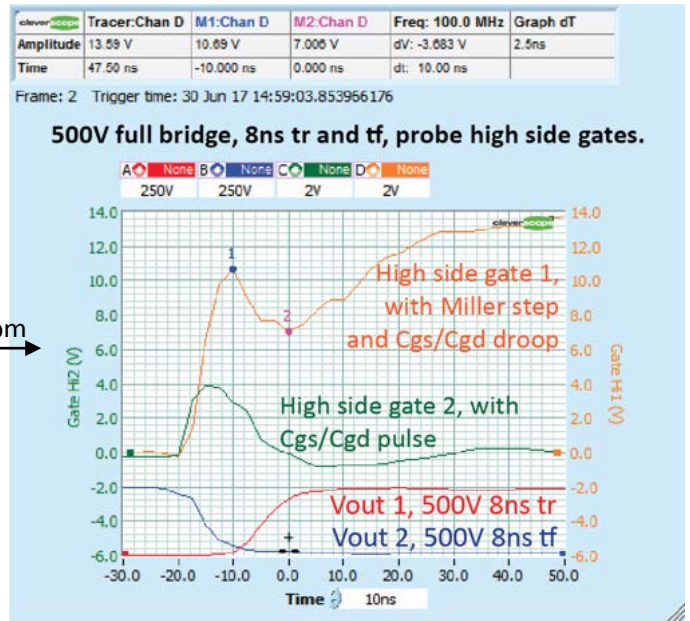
| cleverscope | Tracer:Chan D | M1:Chan D | M2:Chan D | Freq: 100.0 MHz | Graph dT |
|---|---|---|---|---|---|
| Amplitude | 13.59 V | 10.69 V | 7.006 V | dV: -3.683 V | 2.5ns |
| Time | 47.50 ns | -10.000 ns | 0.000 ns | dt: 10.00 ns | |

Frame: 2 Trigger time: 30 Jun 17 14:59:03.853966176

500V full bridge, 8ns tr and tf, probe high side gates.

A None 250V
B None 250V
C None 2V
D None 2V

om

cleverscope

1

2

High side gate 1, with Miller step and Cgs/Cgd droop

High side gate 2, with Cgs/Cgd pulse

Vout 1, 500V 8ns tr

Vout 2, 500V 8ns tf

+

Gate Hi2 (V)

Gate Hi1 (V)

14.0 12.0 10.0 8.0 6.0 4.0 2.0 0.0 -2.0 -4.0 -6.0

14.0 12.0 10.0 8.0 6.0 4.0 2.0 0.0 -2.0 -4.0 -6.0

-30.0 -20.0 -10.0 0.0 10.0 20.0 30.0 40.0 50.0

Time 10ns